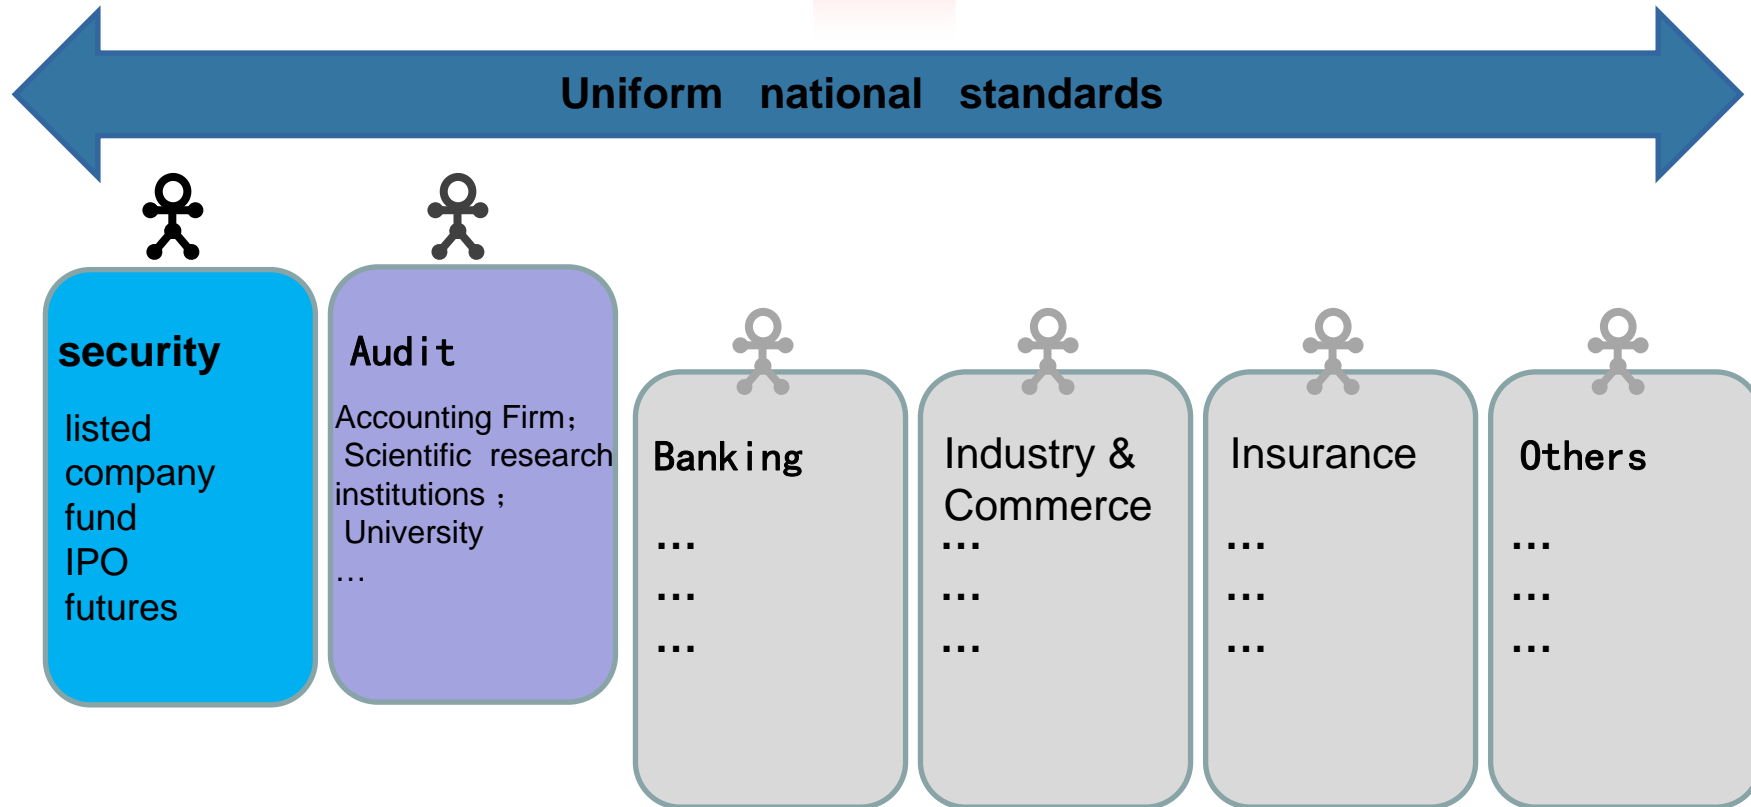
Uniform national standards

security

listed company
fund
IPO
futures

Audit

Accounting Firm；
Scientific research institutions ；
University
…

Banking

…
…
…

Industry & Commerce

…
…
…

Insurance

…
…
…

Others

…
…
…